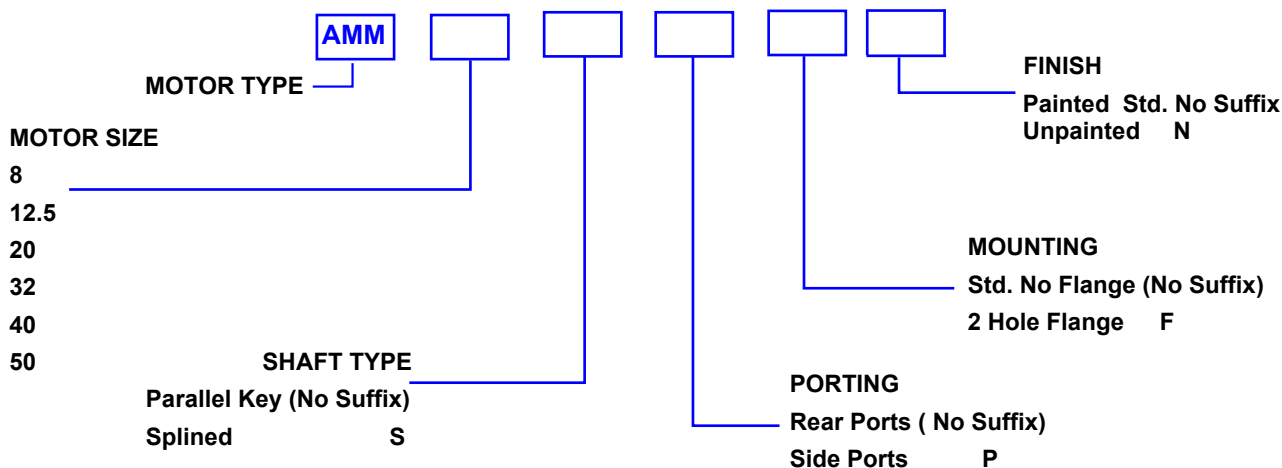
AMM

MOTOR TYPE

FINISH
Painted Std. No Suffix
Unpainted N

MOTOR SIZE
8
12.5
20
32
40
50

MOUNTING
Std. No Flange (No Suffix)
2 Hole Flange F

SHAFT TYPE
Parallel Key (No Suffix)
Splined S

PORTING
Rear Ports ( No Suffix)
Side Ports P